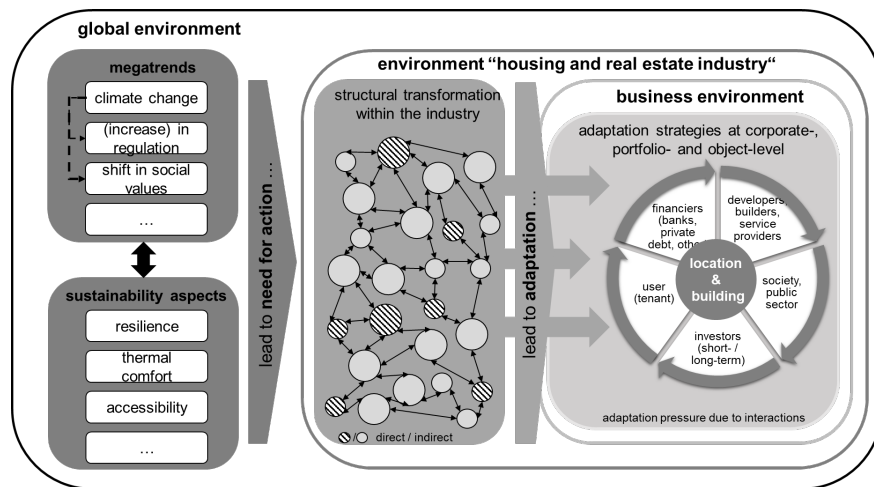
global environment

megatrends

climate change

(increase) in regulation

shift in social values

...

sustainability aspects

resilience

thermal comfort

accessibility

...

lead to need for action ...

environment "housing and real estate industry"

structural transformation within the industry

direct / indirect

lead to adaptation ...

business environment

adaptation strategies at corporate-, portfolio- and object-level

financiers (banks, private debt, other)

developers, builders, service providers

society, public sector

investors (short- / long-term)

user (tenant)

location & building

adaptation pressure due to interactions